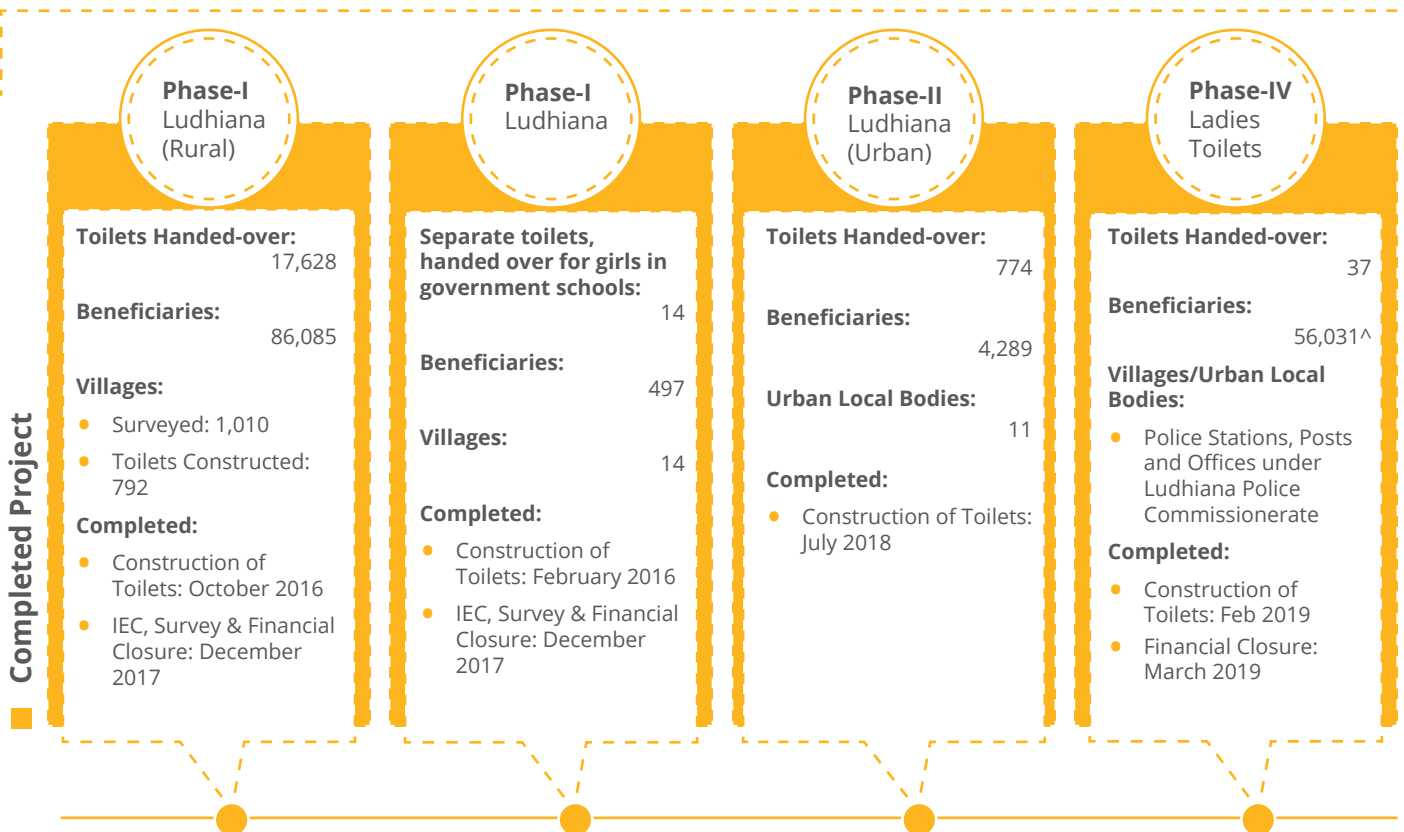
Completed Project

Phase-I Ludhiana (Rural)

Toilets Handed-over: 17,628

Beneficiaries: 86,085

Villages:
- Surveyed: 1,010
- Toilets Constructed: 792

Completed:
- Construction of Toilets: October 2016
- IEC, Survey & Financial Closure: December 2017

Phase-I Ludhiana

Separate toilets, handed over for girls in government schools: 14

Beneficiaries: 497

Villages: 14

Completed:
- Construction of Toilets: February 2016
- IEC, Survey & Financial Closure: December 2017

Phase-II Ludhiana (Urban)

Toilets Handed-over: 774

Beneficiaries: 4,289

Urban Local Bodies: 11

Completed:
- Construction of Toilets: July 2018

Phase-IV Ladies Toilets

Toilets Handed-over: 37

Beneficiaries: 56,031^

Villages/Urban Local Bodies:
- Police Stations, Posts and Offices under Ludhiana Police Commissionerate

Completed:
- Construction of Toilets: Feb 2019
- Financial Closure: March 2019